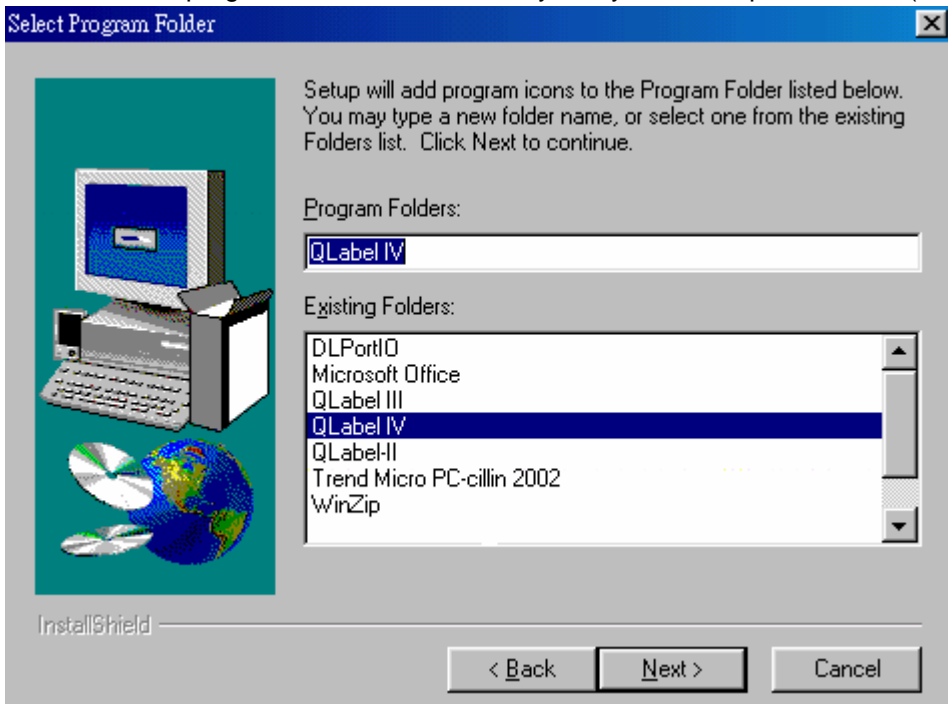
Select Program Folder

Setup will add program icons to the Program Folder listed below. You may type a new folder name, or select one from the existing Folders list. Click Next to continue.

Program Folders:

QLabel IV

Existing Folders:

DLPortIO
Microsoft Office
QLabel III
QLabel IV
QLabel-II
Trend Micro PC-cillin 2002
WinZip

InstallShield

< Back
Next >
Cancel